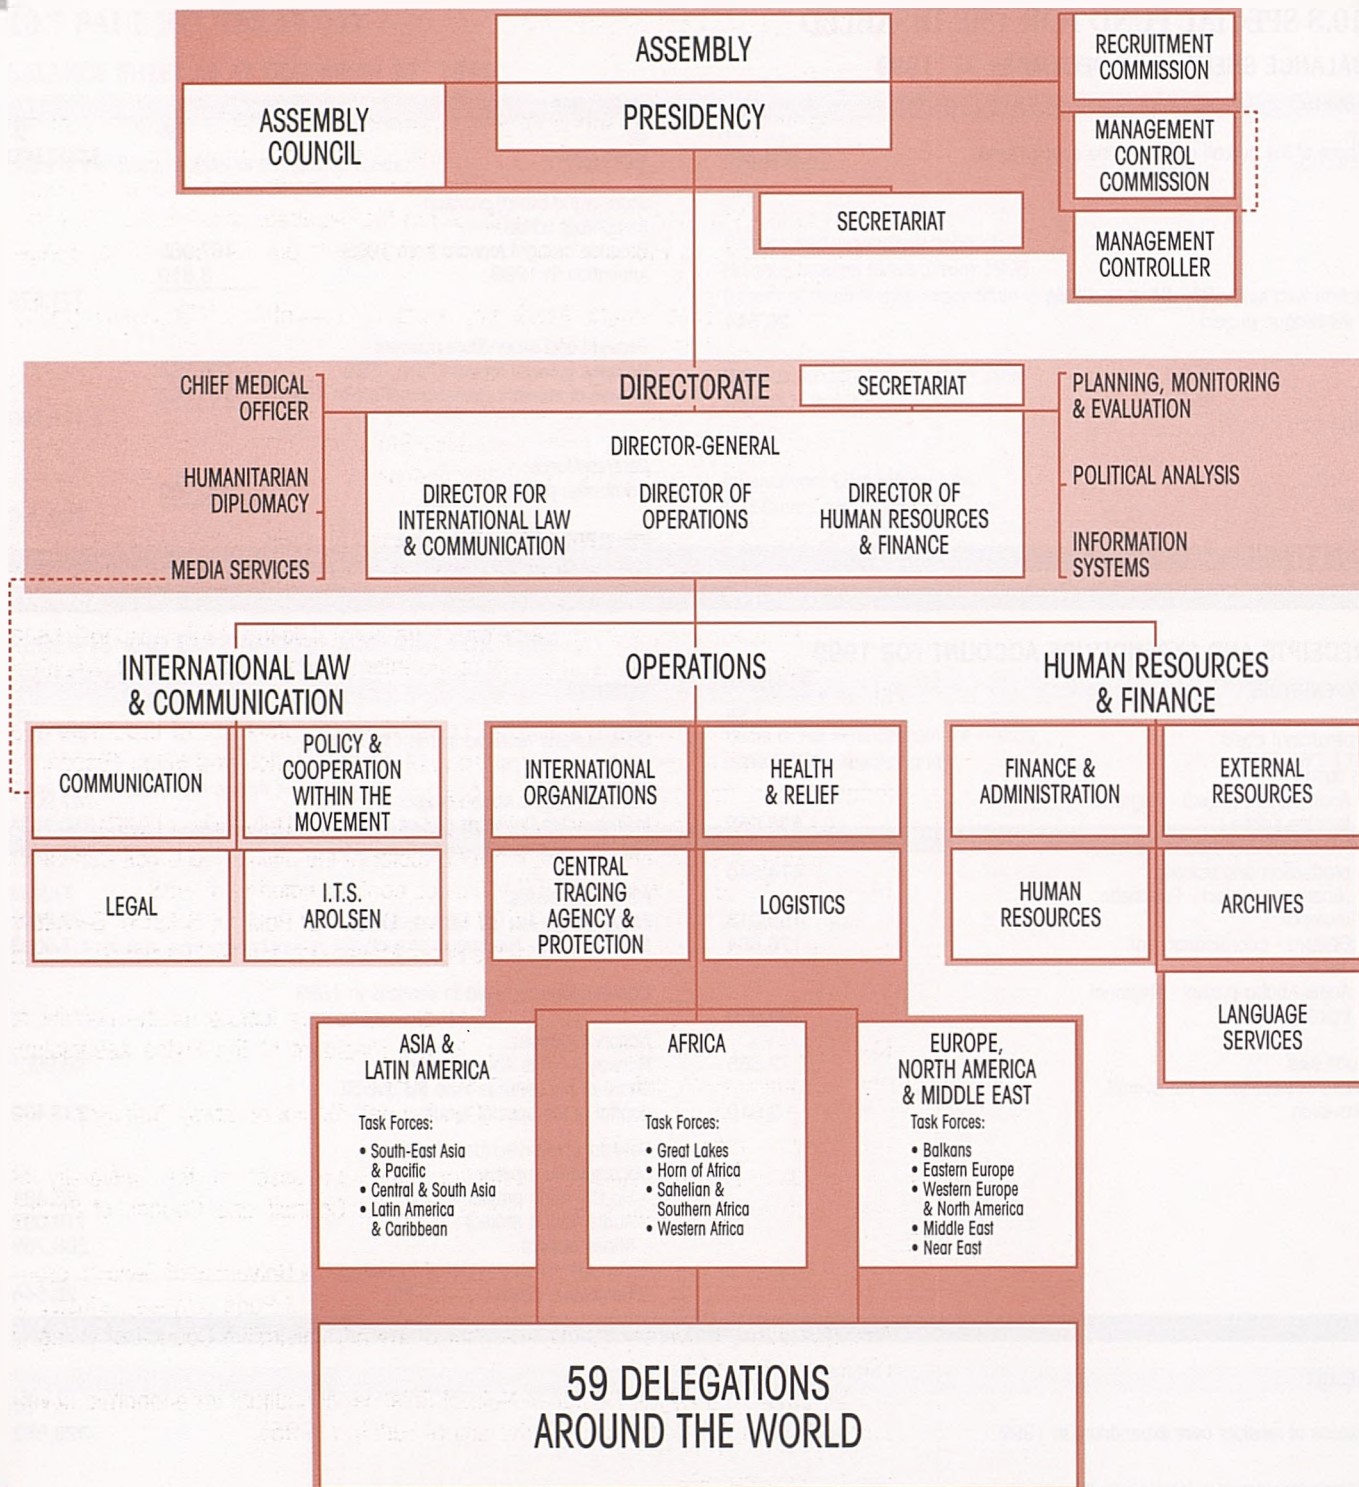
ASSEMBLY

PRESIDENCY

ASSEMBLY COUNCIL

RECRUITMENT COMMISSION

MANAGEMENT CONTROL COMMISSION

MANAGEMENT CONTROLLER

SECRETARIAT

CHIEF MEDICAL OFFICER

HUMANITARIAN DIPLOMACY

MEDIA SERVICES

DIRECTORATE

SECRETARIAT

PLANNING, MONITORING & EVALUATION

POLITICAL ANALYSIS

INFORMATION SYSTEMS

DIRECTOR-GENERAL

DIRECTOR FOR INTERNATIONAL LAW & COMMUNICATION

DIRECTOR OF OPERATIONS

DIRECTOR OF HUMAN RESOURCES & FINANCE

INTERNATIONAL LAW & COMMUNICATION

OPERATIONS

HUMAN RESOURCES & FINANCE

COMMUNICATION

POLICY & COOPERATION WITHIN THE MOVEMENT

INTERNATIONAL ORGANIZATIONS

HEALTH & RELIEF

FINANCE & ADMINISTRATION

EXTERNAL RESOURCES

LEGAL

I.T.S. AROLSEN

CENTRAL TRACING AGENCY & PROTECTION

LOGISTICS

HUMAN RESOURCES

ARCHIVES

LANGUAGE SERVICES

ASIA & LATIN AMERICA

Task Forces:
• South-East Asia & Pacific
• Central & South Asia
• Latin America & Caribbean

AFRICA

Task Forces:
• Great Lakes
• Horn of Africa
• Sahelian & Southern Africa
• Western Africa

EUROPE, NORTH AMERICA & MIDDLE EAST

Task Forces:
• Balkans
• Eastern Europe
• Western Europe & North America
• Middle East
• Near East

59 DELEGATIONS AROUND THE WORLD